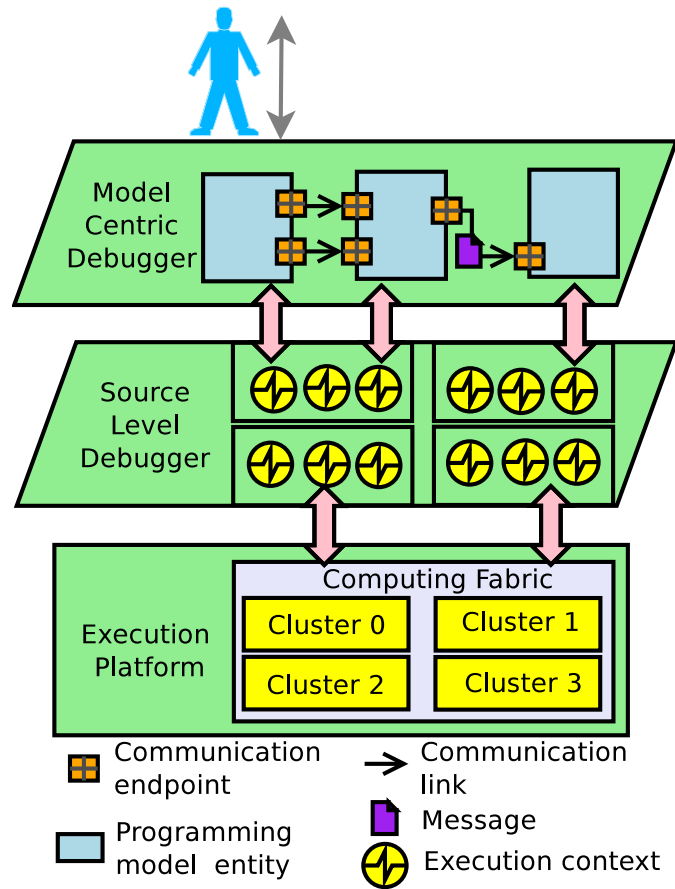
Model Centric Debugger

Source Level Debugger

Execution Platform

Computing Fabric

Cluster 0

Cluster 1

Cluster 2

Cluster 3

Communication endpoint

Communication link

Message

Programming model entity

Execution context